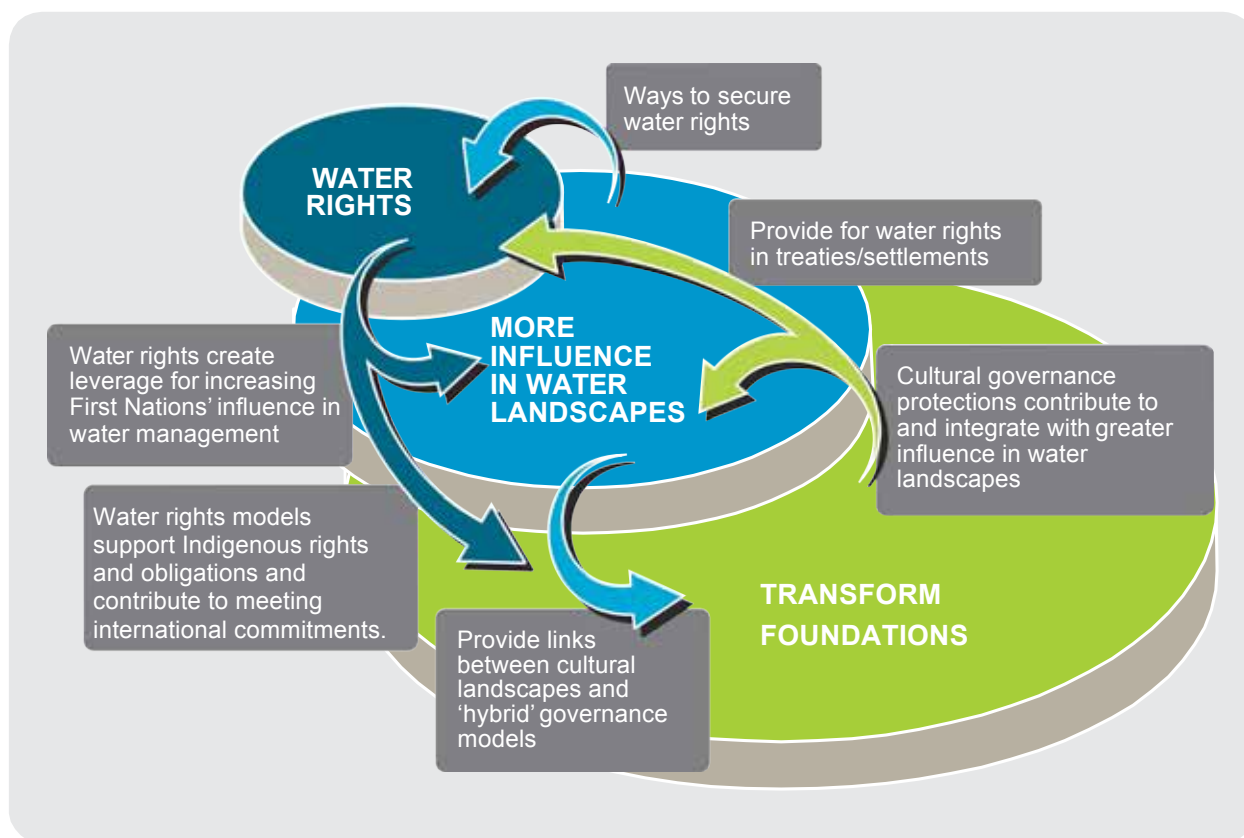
Ways to secure water rights

WATER RIGHTS

Provide for water rights in treaties/settlements

MORE INFLUENCE IN WATER LANDSCAPES

Water rights create leverage for increasing First Nations' influence in water management

Cultural governance protections contribute to and integrate with greater influence in water landscapes

Water rights models support Indigenous rights and obligations and contribute to meeting international commitments.

TRANSFORM FOUNDATIONS

Provide links between cultural landscapes and 'hybrid' governance models